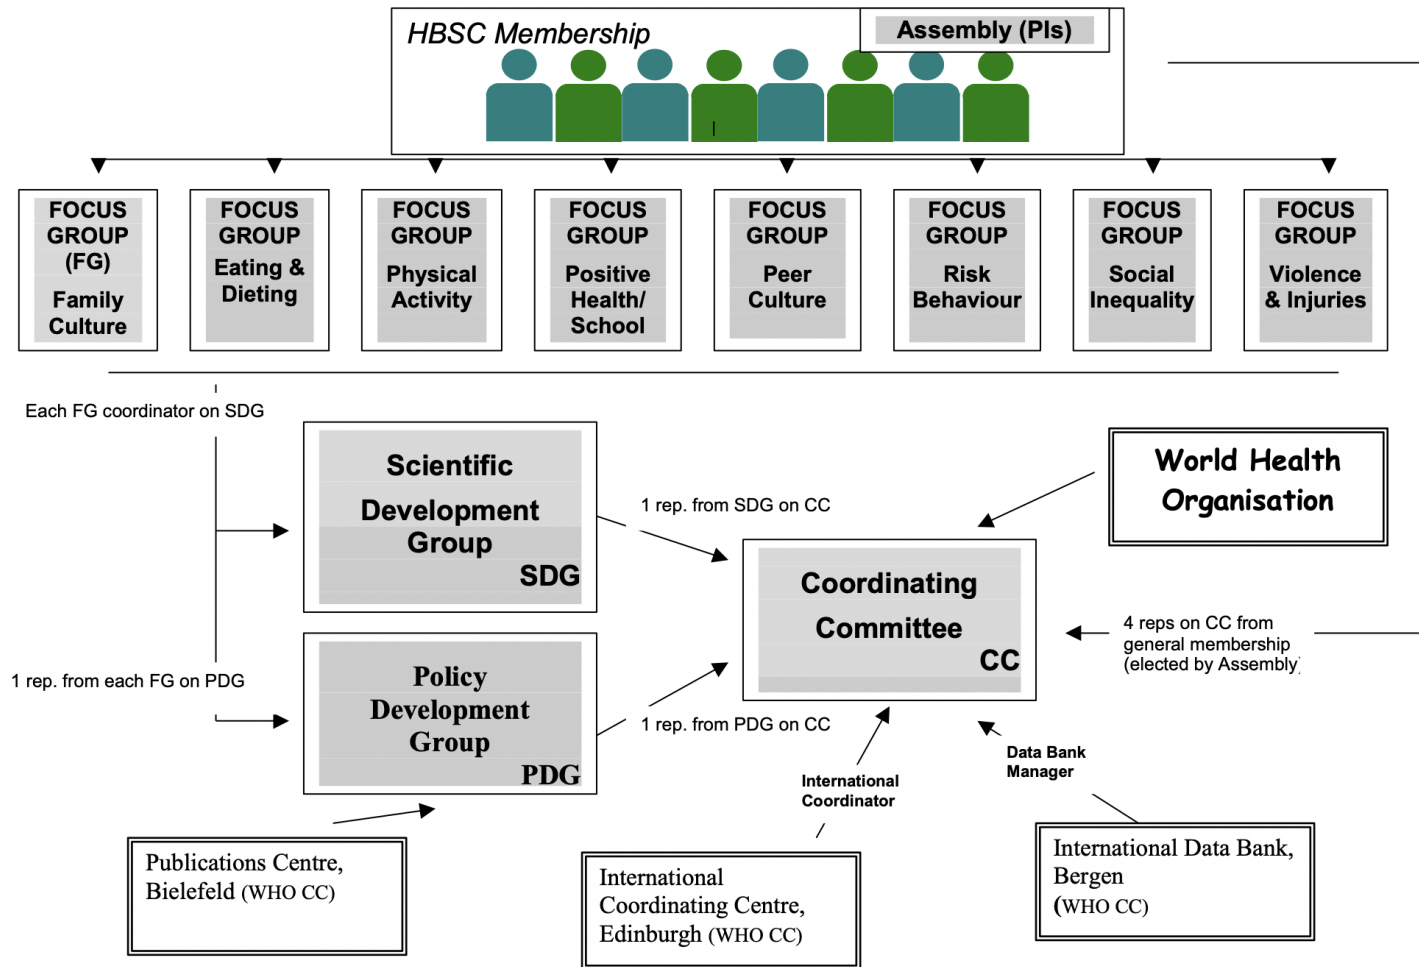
HBSC Membership

Assembly (PIs)

FOCUS GROUP (FG) Family Culture

FOCUS GROUP Eating & Dieting

FOCUS GROUP Physical Activity

FOCUS GROUP Positive Health/ School

FOCUS GROUP Peer Culture

FOCUS GROUP Risk Behaviour

FOCUS GROUP Social Inequality

FOCUS GROUP Violence & Injuries

Each FG coordinator on SDG

Scientific Development Group SDG

1 rep. from SDG on CC

World Health Organisation

Coordinating Committee CC

4 reps on CC from general membership (elected by Assembly)

1 rep. from each FG on PDG

Policy Development Group PDG

1 rep. from PDG on CC

International Coordinator

Data Bank Manager

Publications Centre, Bielefeld (WHO CC)

International Coordinating Centre, Edinburgh (WHO CC)

International Data Bank, Bergen (WHO CC)